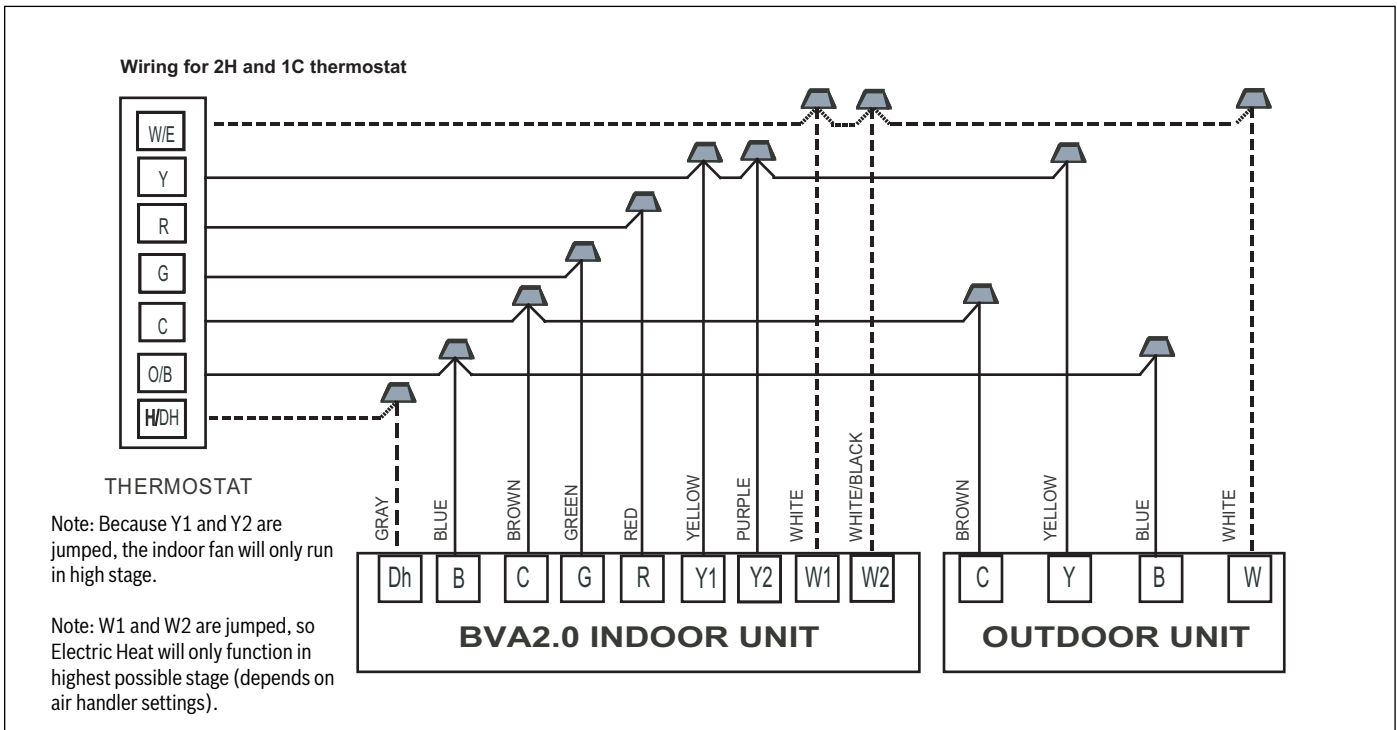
Wiring for 2H and 1C thermostat

W/E
Y
R
G
C
O/B
H/DH

THERMOSTAT

Note: Because Y1 and Y2 are jumped, the indoor fan will only run in high stage.

Note: W1 and W2 are jumped, so Electric Heat will only function in highest possible stage (depends on air handler settings).

GRAY
BLUE
BROWN
GREEN
RED
YELLOW
PURPLE
WHITE
WHITE/BLACK

Dh
B
C
G
R
Y1
Y2
W1
W2

BVA2.0 INDOOR UNIT

BROWN
YELLOW
BLUE
WHITE

C
Y
B
W

OUTDOOR UNIT